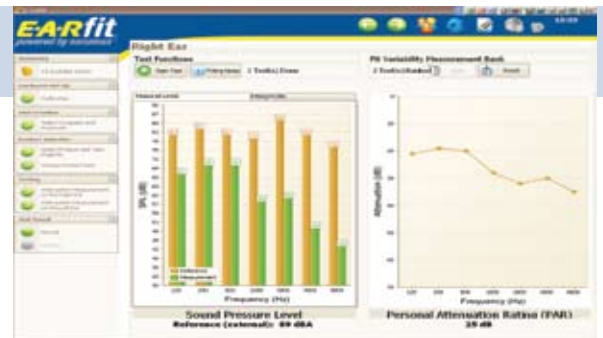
E·A·Rfit
powered by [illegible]

Right Ear

Test Functions

Start Test

Fitting Noise

1 Test(s) Done

Fit Variability Measurement Bank

2 Test(s) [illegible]

Reset

SPL (dB)

Frequency (Hz)

Attenuation (dB)

Frequency (Hz)

Sound Pressure Level

Reference (external): 89 dBA

Personal Attenuation Rating (PAR)

25 dB